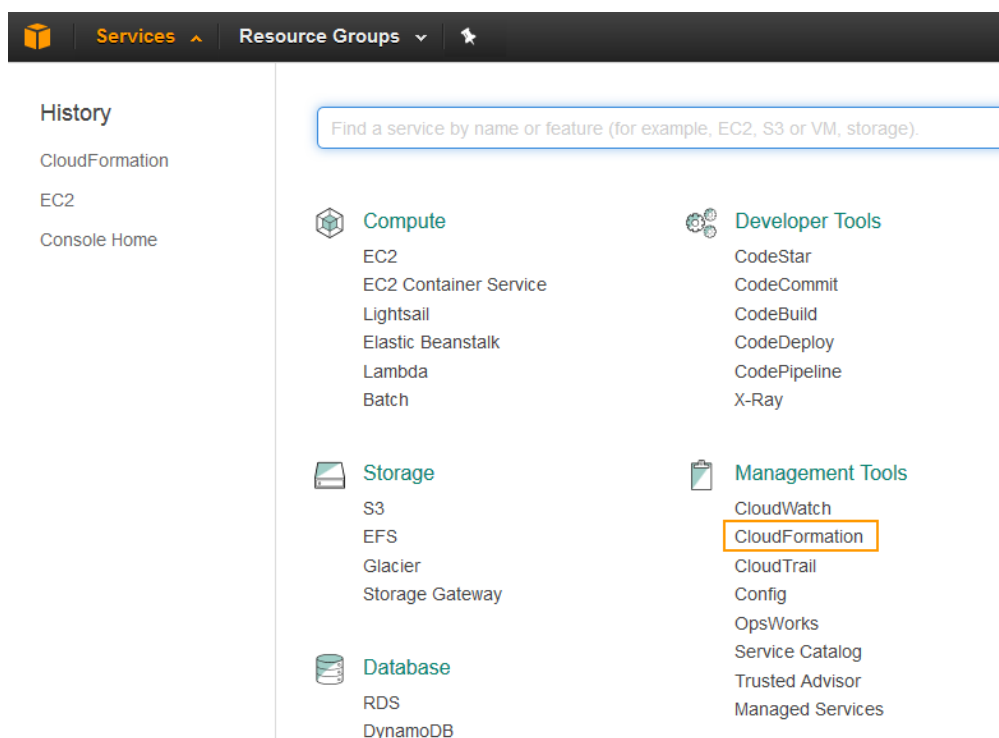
Services Resource Groups

History
CloudFormation
EC2
Console Home

Find a service by name or feature (for example, EC2, S3 or VM, storage).

Compute
EC2
EC2 Container Service
Lightsail
Elastic Beanstalk
Lambda
Batch

Storage
S3
EFS
Glacier
Storage Gateway

Database
RDS
DynamoDB

Developer Tools
CodeStar
CodeCommit
CodeBuild
CodeDeploy
CodePipeline
X-Ray

Management Tools
CloudWatch
CloudFormation
CloudTrail
Config
OpsWorks
Service Catalog
Trusted Advisor
Managed Services